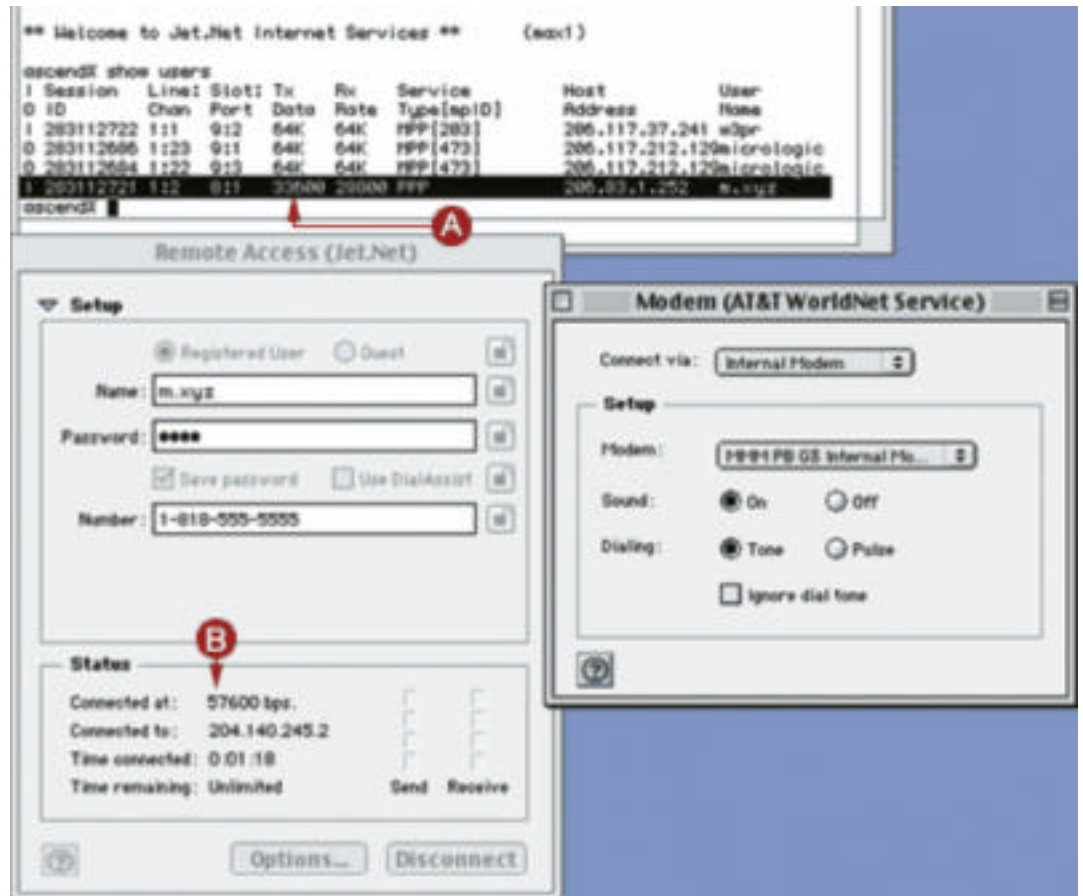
** Welcome to Jet.Net Internet Services ** (max1)

ascendX show users

| Session ID | Line: Chan | Slot: Port | Tx Data | Rx Rate | Service Type[mpID] | Host Address | User Name |
|---|---|---|---|---|---|---|---|
| 1 283112722 | 1:1 | 9:2 | 64K | 64K | MPP[283] | 206.117.37.241 | w3pr |
| 0 283112686 | 1:23 | 9:1 | 64K | 64K | MPP[473] | 206.117.212.120 | micrologic |
| 0 283112684 | 1:22 | 9:3 | 64K | 64K | MPP[473] | 206.117.212.120 | micrologic |
| 1 283112721 | 1:2 | 8:1 | 33600 | 28800 | PPP | 206.83.1.252 | m.xyz |

ascendX

A

Remote Access (Jet.Net)

Setup

Registered User Guest

Name: m.xyz

Password: ••••

Save password Use DialAssist

Number: 1-818-555-5555

B

Status

Connected at: 57600 bps.

Connected to: 204.140.245.2

Time connected: 0:01:18

Time remaining: Unlimited

Send Receive

Options... Disconnect

Modem (AT&T WorldNet Service)

Connect via: Internal Modem

Setup

Modem: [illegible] PB G3 Internal Mo...

Sound: On Off

Dialing: Tone Pulse

Ignore dial tone